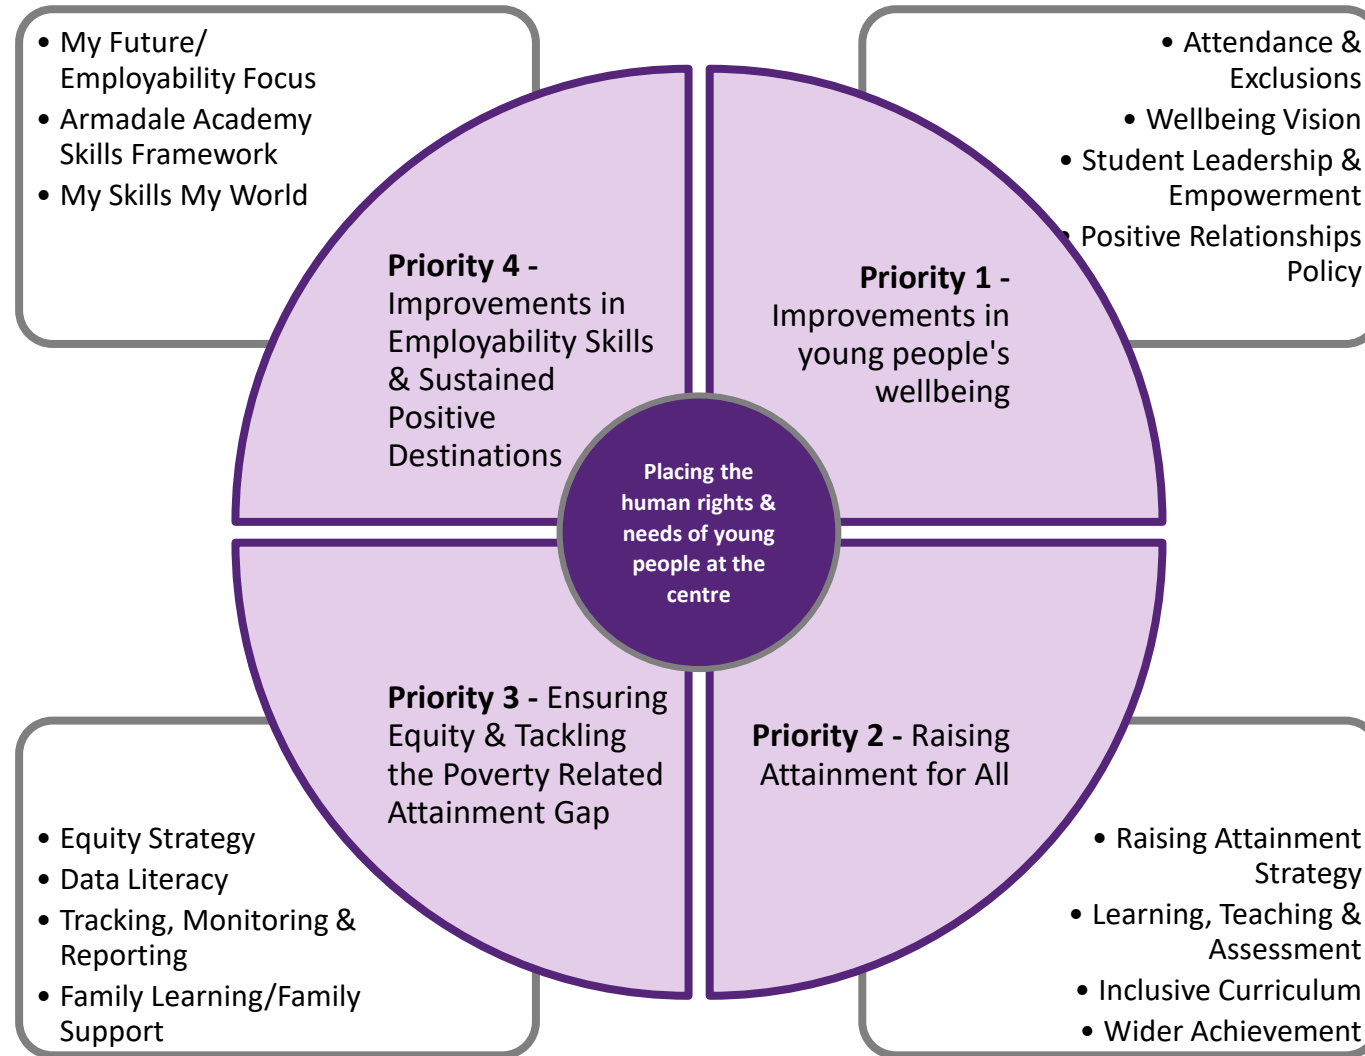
- My Future/ Employability Focus
- Armadale Academy Skills Framework
- My Skills My World

- Attendance & Exclusions
- Wellbeing Vision
- Student Leadership & Empowerment
- Positive Relationships Policy

**Priority 4 -** Improvements in Employability Skills & Sustained Positive Destinations

**Priority 1 -** Improvements in young people's wellbeing

Placing the human rights & needs of young people at the centre

**Priority 3 -** Ensuring Equity & Tackling the Poverty Related Attainment Gap

**Priority 2 -** Raising Attainment for All

- Equity Strategy
- Data Literacy
- Tracking, Monitoring & Reporting
- Family Learning/Family Support

- Raising Attainment Strategy
- Learning, Teaching & Assessment
- Inclusive Curriculum
- Wider Achievement